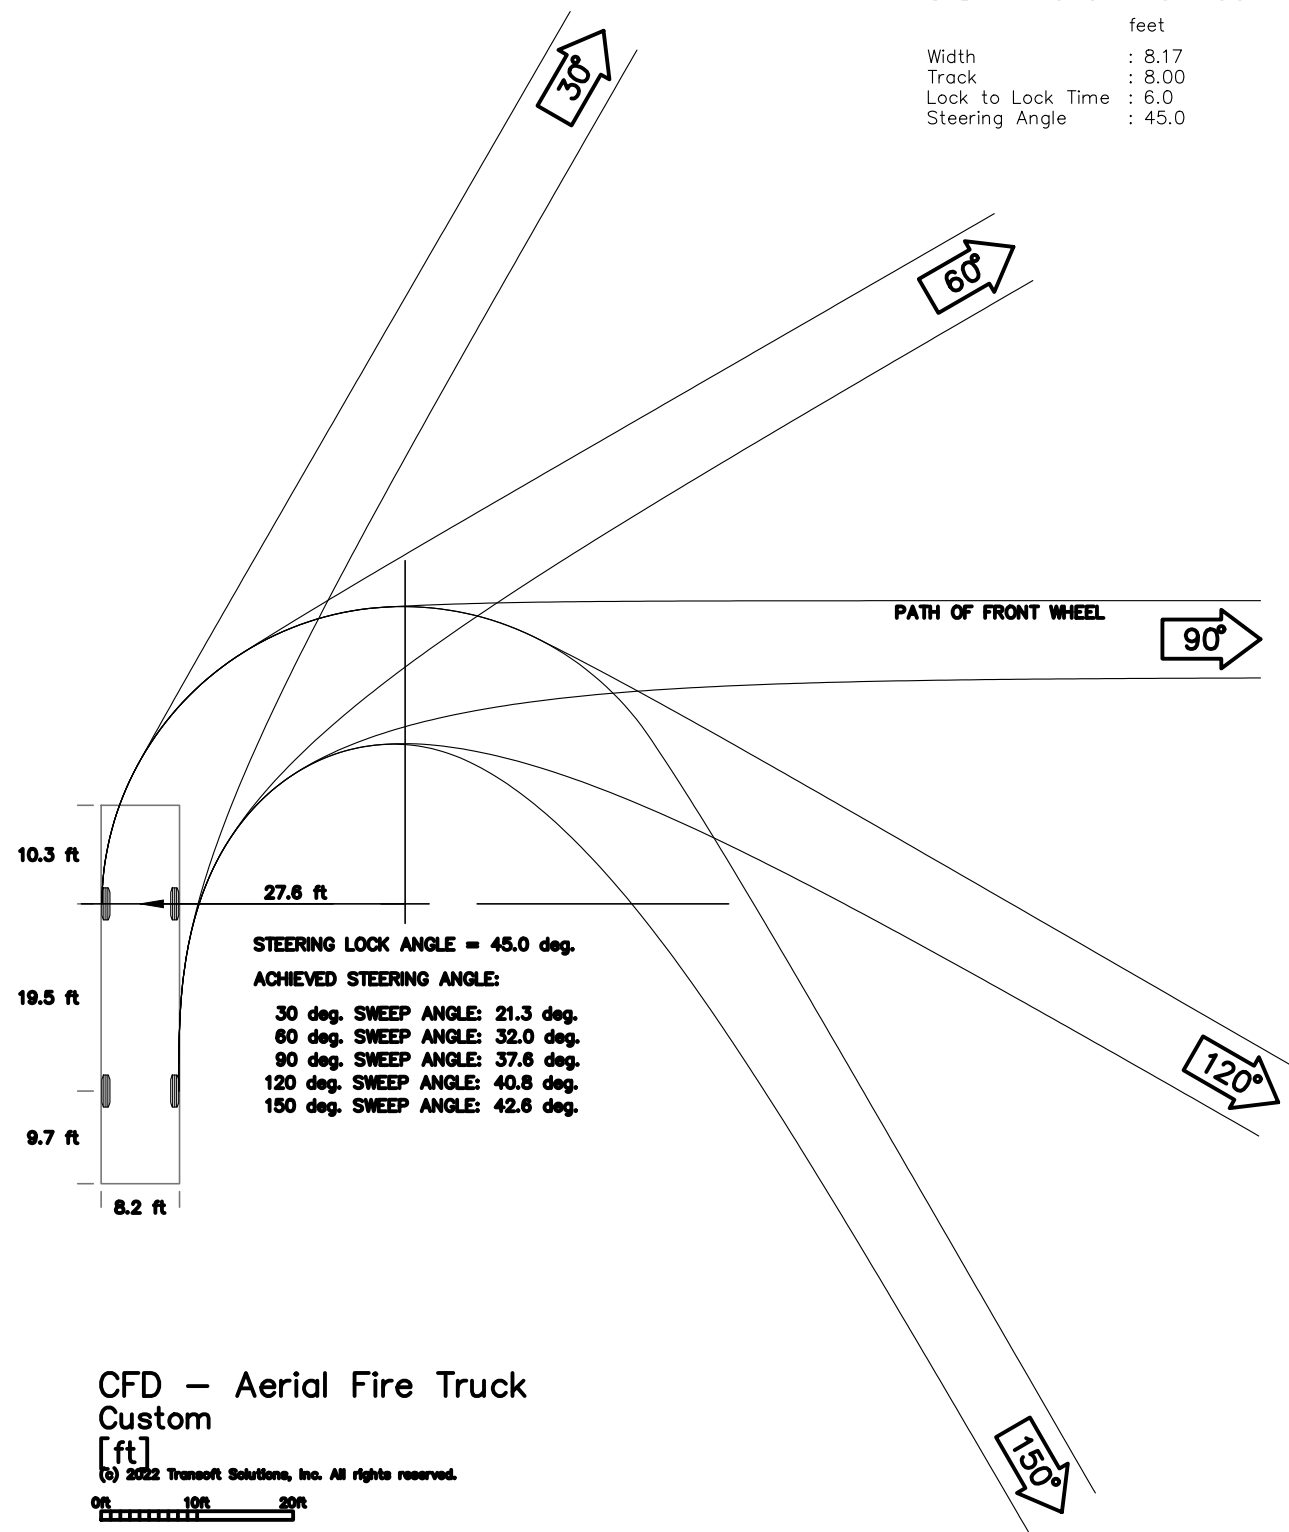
feet

Width : 8.17
Track : 8.00
Lock to Lock Time : 6.0
Steering Angle : 45.0

30°

60°

PATH OF FRONT WHEEL

90°

10.3 ft

27.6 ft

STEERING LOCK ANGLE = 45.0 deg.

ACHIEVED STEERING ANGLE:

19.5 ft

30 deg. SWEEP ANGLE: 21.3 deg.
60 deg. SWEEP ANGLE: 32.0 deg.
90 deg. SWEEP ANGLE: 37.6 deg.
120 deg. SWEEP ANGLE: 40.8 deg.
150 deg. SWEEP ANGLE: 42.6 deg.

120°

9.7 ft

8.2 ft

CFD — Aerial Fire Truck
Custom
[ft]
(c) 2022 Transoft Solutions, Inc. All rights reserved.

0ft 10ft 20ft

150°